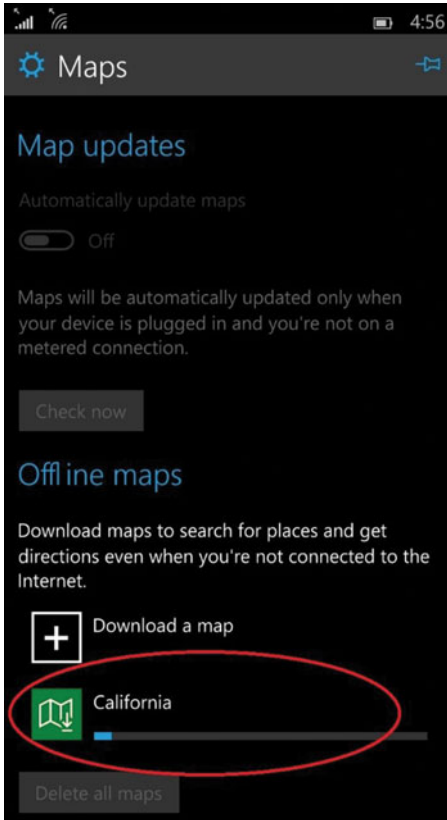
4:56

Maps

Map updates

Automatically update maps

Off

Maps will be automatically updated only when your device is plugged in and you're not on a metered connection.

Check now

Offline maps

Download maps to search for places and get directions even when you're not connected to the Internet.

Download a map

California

Delete all maps